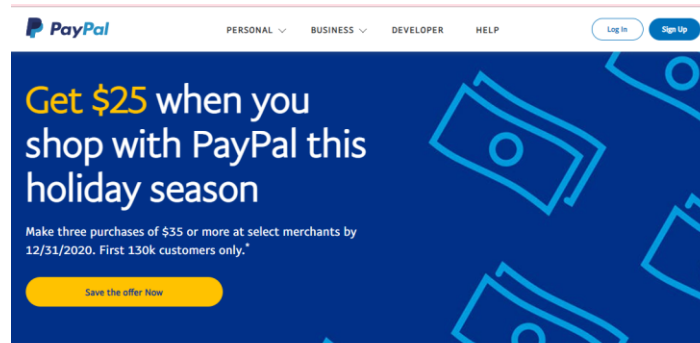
PayPal

PERSONAL BUSINESS DEVELOPER HELP

Log In Sign Up

Get \$25 when you shop with PayPal this holiday season

Make three purchases of \$35 or more at select merchants by 12/31/2020. First 130k customers only.*

Save the offer Now